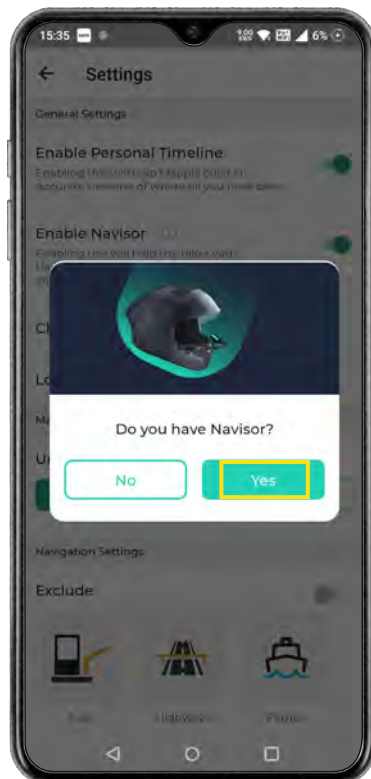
15:35

6%

Settings

General Settings

Enable Personal Timeline

Enabling this will help Mappls build an accurate timeline of where all you have been

Enable Navisor

Cl

Lo

M

U

Do you have Navisor?

No

Yes

Navigation Settings

Exclude

Toll

Highways

Ferries